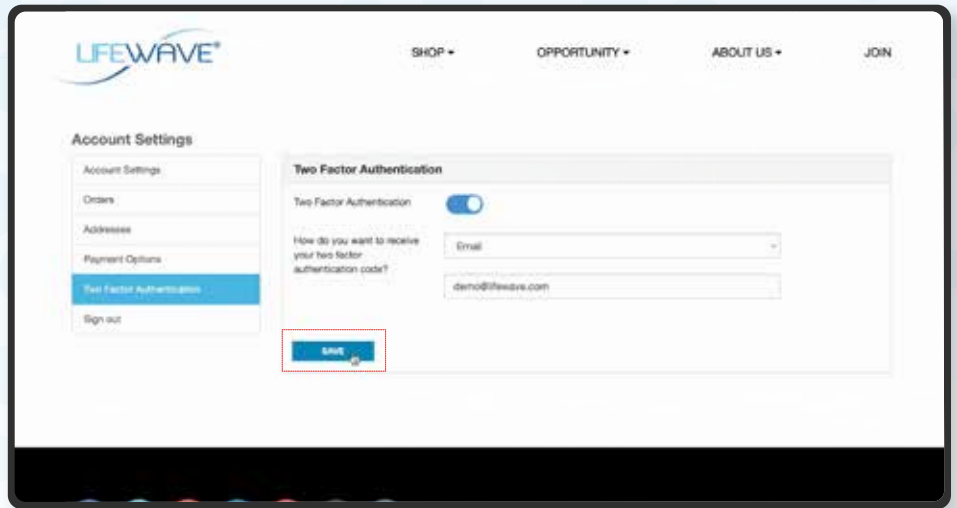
LIFEWAVE®

SHOP ▾
OPPORTUNITY ▾
ABOUT US ▾
JOIN

Account Settings

Account Settings
Orders
Addresses
Payment Options
Two Factor Authentication
Sign out

Two Factor Authentication

Two Factor Authentication

How do you want to receive your two factor authentication code?

Email

demo@lifewave.com

SAVE